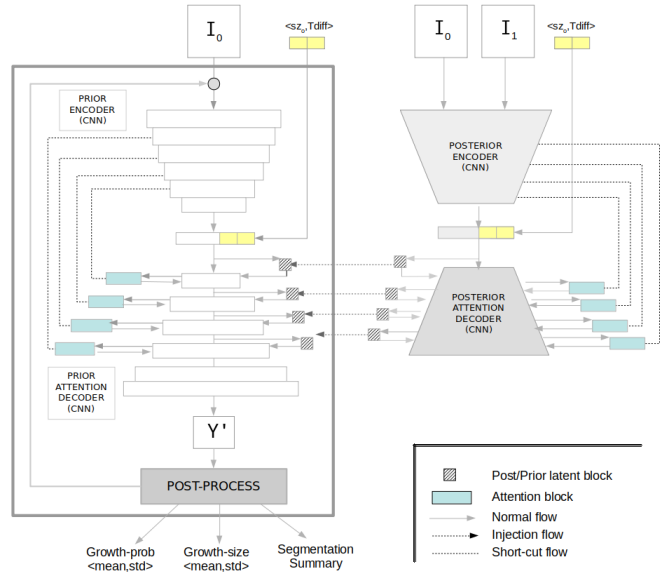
$I_0$

<$sz_0$,Tdiff>

PRIOR ENCODER (CNN)

$I_0$

$I_1$

<$sz_0$,Tdiff>

POSTERIOR ENCODER (CNN)

POSTERIOR ATTENTION DECODER (CNN)

PRIOR ATTENTION DECODER (CNN)

Y'

POST-PROCESS

Growth-prob <mean,std>

Growth-size <mean,std>

Segmentation Summary

Post/Prior latent block

Attention block

Normal flow

Injection flow

Short-cut flow